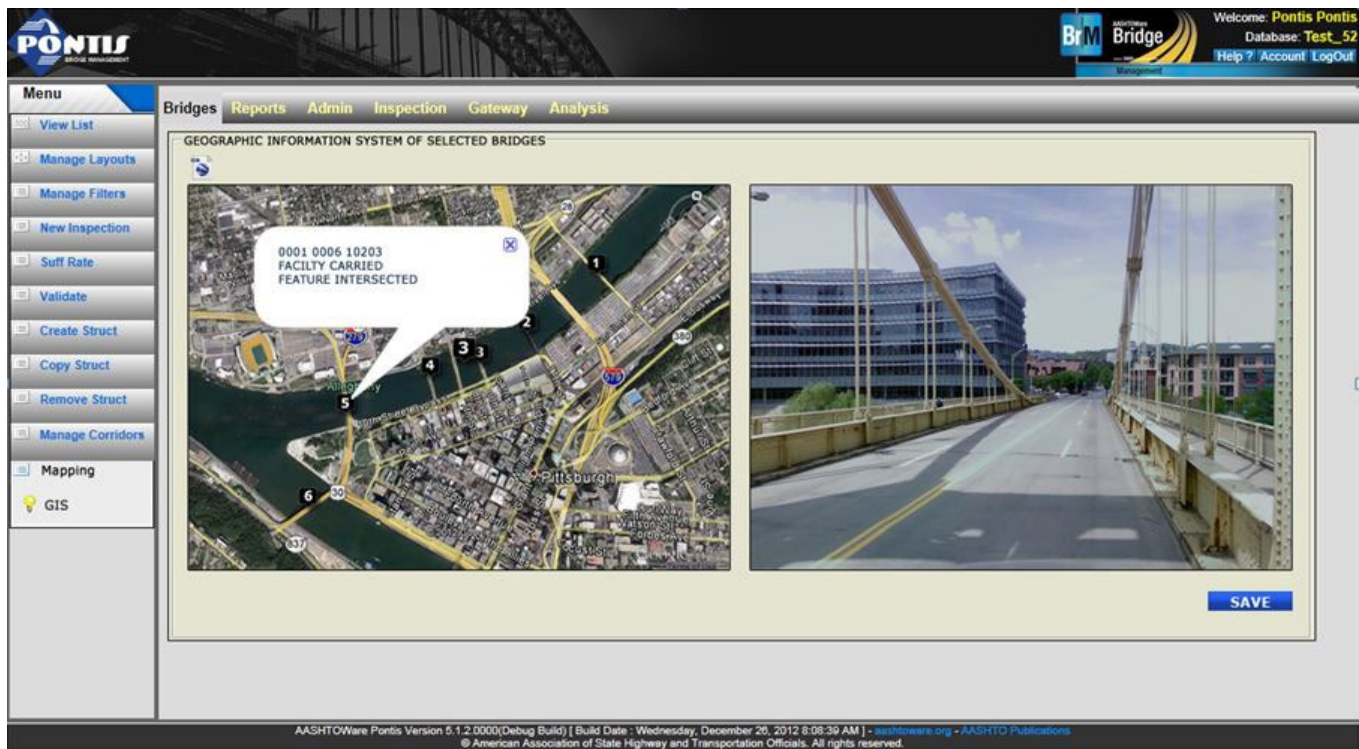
PONTIS
BRIDGE MANAGEMENT

BrM AASHTOWare Bridge Management

Welcome: Pontis Pontis
Database: Test_52
Help ? Account LogOut

Menu
View List
Manage Layouts
Manage Filters
New Inspection
Suff Rate
Validate
Create Struct
Copy Struct
Remove Struct
Manage Corridors
Mapping
GIS

Bridges Reports Admin Inspection Gateway Analysis

GEOGRAPHIC INFORMATION SYSTEM OF SELECTED BRIDGES

0001 0006 10203
FACILTY CARRIED
FEATURE INTERSECTED

1
2
3
3
4
5
6
28
279
579
380
30
837
Allegheny
Pittsburgh

SAVE

AASHTOWare Pontis Version 5.1.2.0000(Debug Build) [ Build Date : Wednesday, December 26, 2012 8:08:39 AM ] - aashtoware.org - AASHTO Publications
© American Association of State Highway and Transportation Officials. All rights reserved.